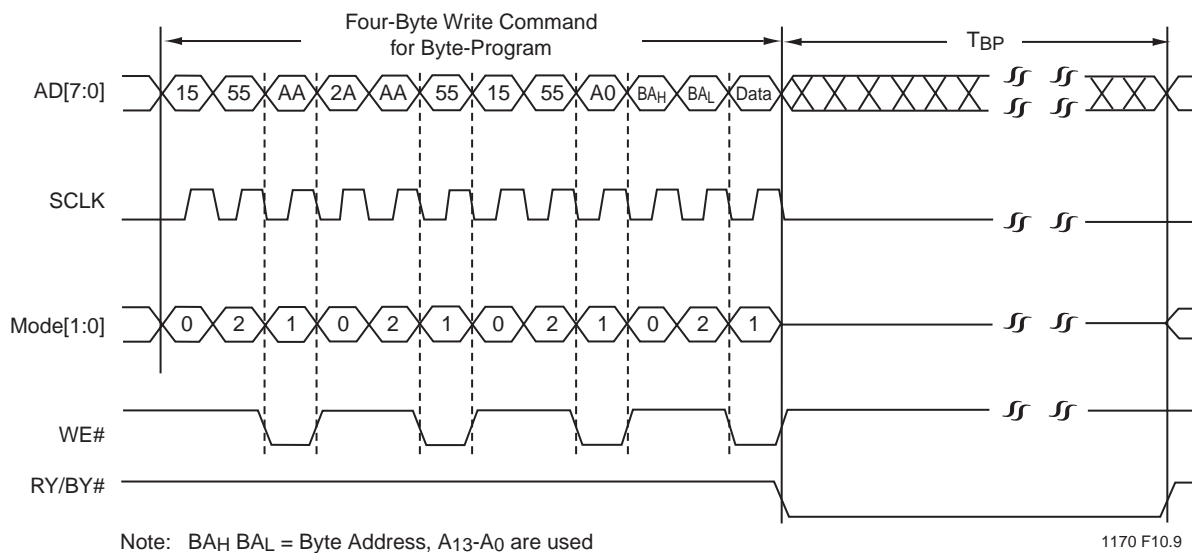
Four-Byte Write Command for Byte-Program

$T_{BP}$

AD[7:0]

15 55 AA 2A AA 55 15 55 A0 $BA_H$ $BA_L$ Data

SCLK

Mode[1:0]

0 2 1 0 2 1 0 2 1 0 2 1

WE#

RY/BY#

Note: $BA_H$ $BA_L$ = Byte Address, $A_{13}$-$A_0$ are used

1170 F10.9